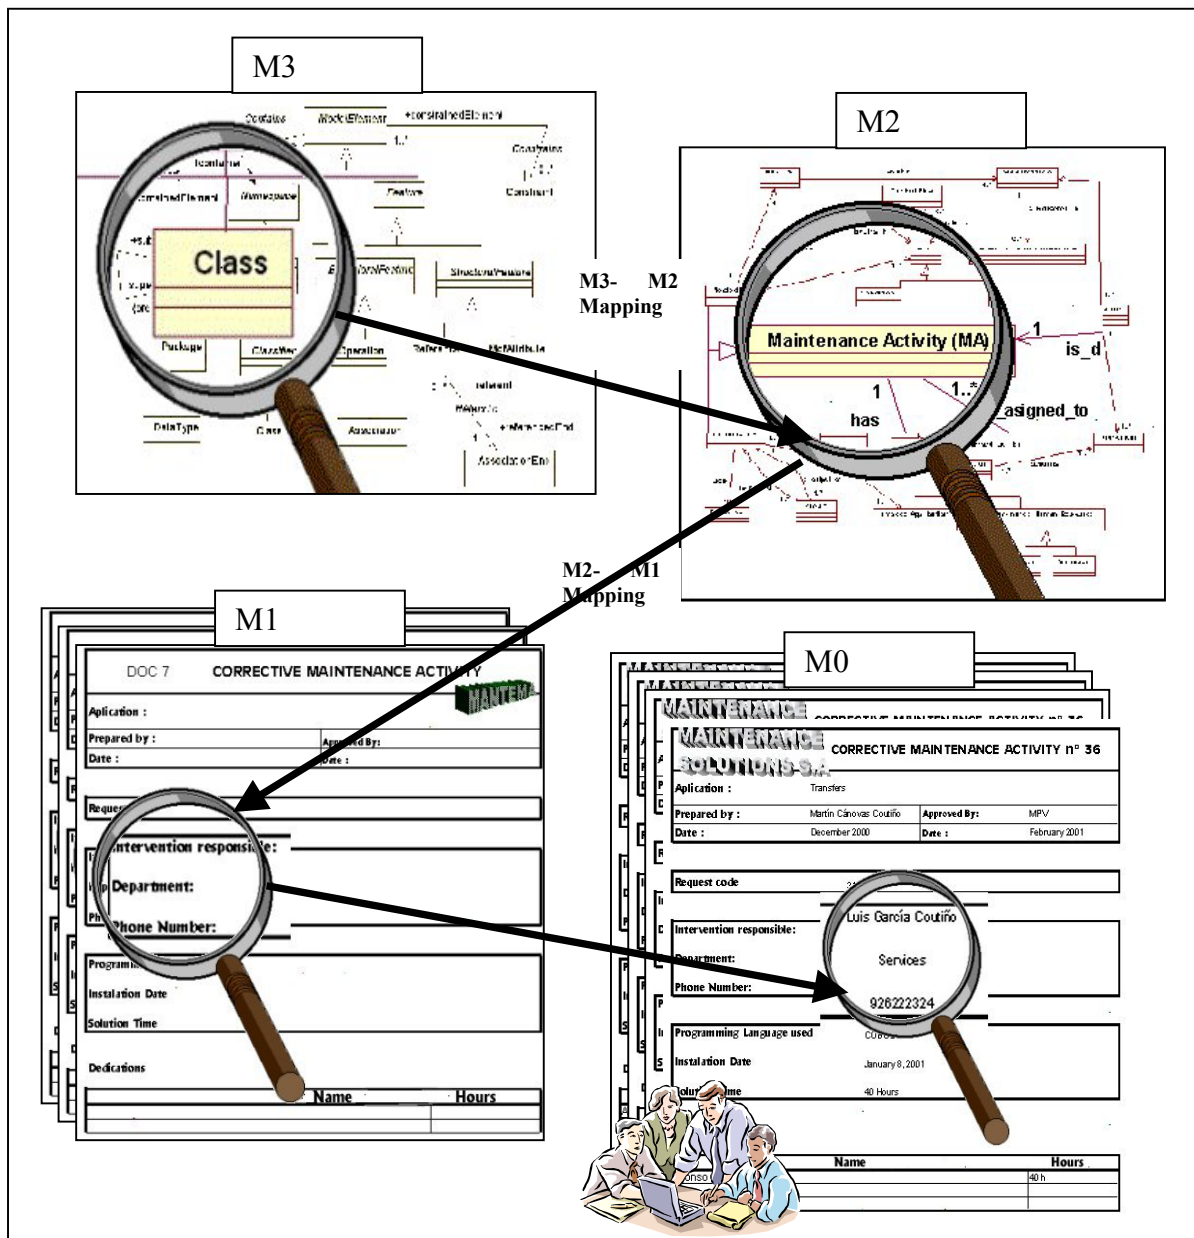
M3

Contains

ModelElement

+constrainedElement

Constrains

Constraint

Feature

Namespace

Class

Package

DataType

Operation

StructuralFeature

Association

AssociationEnd

M3- M2 Mapping

M2

Maintenance Activity (MA)

1

is_d

1

1..*

has

asigned_to

M2- M1 Mapping

M1

DOC 7

CORRECTIVE MAINTENANCE ACTIVITY

MANTEMA

Aplication :

Prepared by :

Approved By:

Date :

Date :

Request

Intervention responsible:

Department:

Phone Number:

Programming

Instalation Date

Solution Time

Dedications

Name

Hours

M0

MAINTENANCE SOLUTIONS S.A

CORRECTIVE MAINTENANCE ACTIVITY n° 36

Aplication :

Transfers

Prepared by :

Martín Cánovas Coutiño

Approved By:

MPV

Date :

December 2000

Date :

February 2001

Request code

Intervention responsible:

Luis García Coutiño

Department:

Services

Phone Number:

926222324

Programming Language used

Instalation Date

January 8, 2001

40 Hours

Name

Hours

40 h